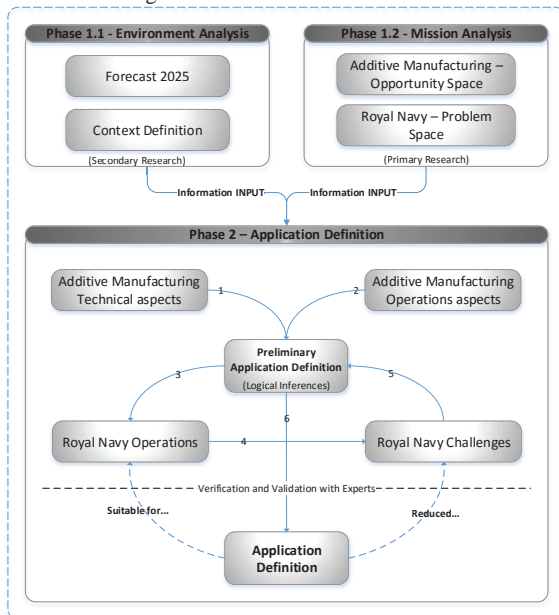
Phase 1.1 - Environment Analysis

Forecast 2025

Context Definition

(Secondary Research)

Phase 1.2 - Mission Analysis

Additive Manufacturing – Opportunity Space

Royal Navy – Problem Space

(Primary Research)

Information INPUT

Information INPUT

Phase 2 – Application Definition

Additive Manufacturing Technical aspects

1

2

Additive Manufacturing Operations aspects

Preliminary Application Definition

(Logical Inferences)

3

5

6

Royal Navy Operations

4

Royal Navy Challenges

Verification and Validation with Experts

Suitable for...

Reduced...

Application Definition